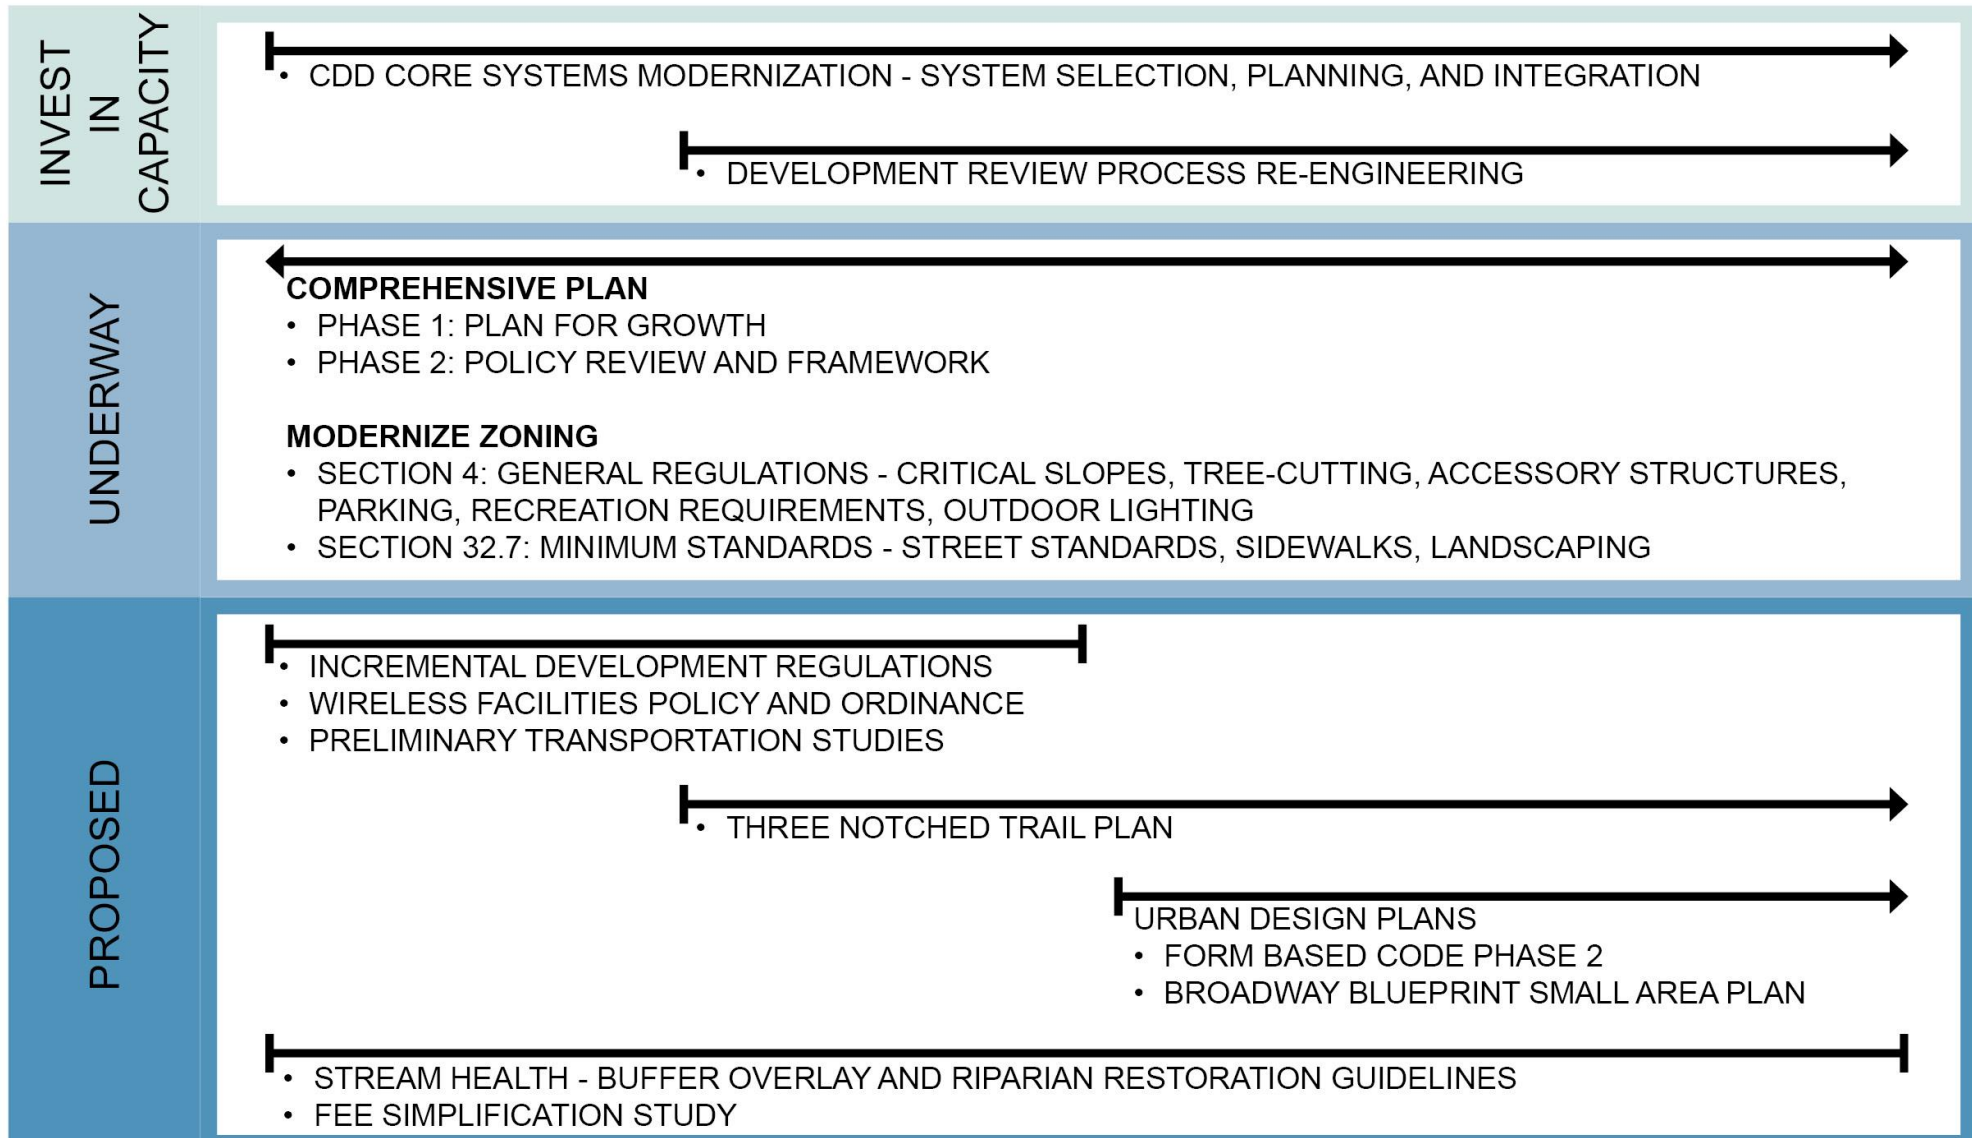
INVEST IN CAPACITY

• CDD CORE SYSTEMS MODERNIZATION - SYSTEM SELECTION, PLANNING, AND INTEGRATION

• DEVELOPMENT REVIEW PROCESS RE-ENGINEERING

UNDERWAY

COMPREHENSIVE PLAN
• PHASE 1: PLAN FOR GROWTH
• PHASE 2: POLICY REVIEW AND FRAMEWORK

MODERNIZE ZONING
• SECTION 4: GENERAL REGULATIONS - CRITICAL SLOPES, TREE-CUTTING, ACCESSORY STRUCTURES, PARKING, RECREATION REQUIREMENTS, OUTDOOR LIGHTING
• SECTION 32.7: MINIMUM STANDARDS - STREET STANDARDS, SIDEWALKS, LANDSCAPING

PROPOSED

• INCREMENTAL DEVELOPMENT REGULATIONS
• WIRELESS FACILITIES POLICY AND ORDINANCE
• PRELIMINARY TRANSPORTATION STUDIES

• THREE NOTCHED TRAIL PLAN

URBAN DESIGN PLANS
• FORM BASED CODE PHASE 2
• BROADWAY BLUEPRINT SMALL AREA PLAN

• STREAM HEALTH - BUFFER OVERLAY AND RIPARIAN RESTORATION GUIDELINES
• FEE SIMPLIFICATION STUDY